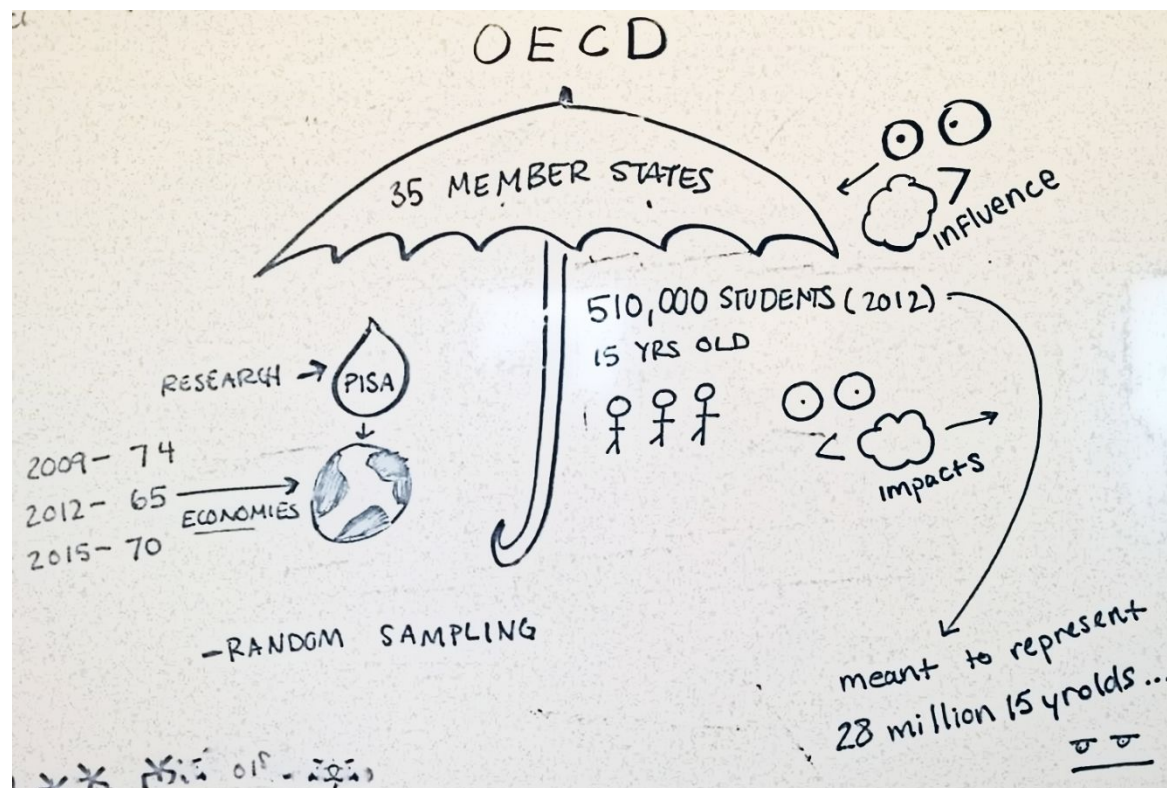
OECD

35 MEMBER STATES

influence

510,000 STUDENTS (2012)
15 YRS OLD

RESEARCH → PISA

2009 - 74
2012 - 65 → ECONOMIES
2015 - 70

impacts

-RANDOM SAMPLING

meant to represent
28 million 15 yrolds...

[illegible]